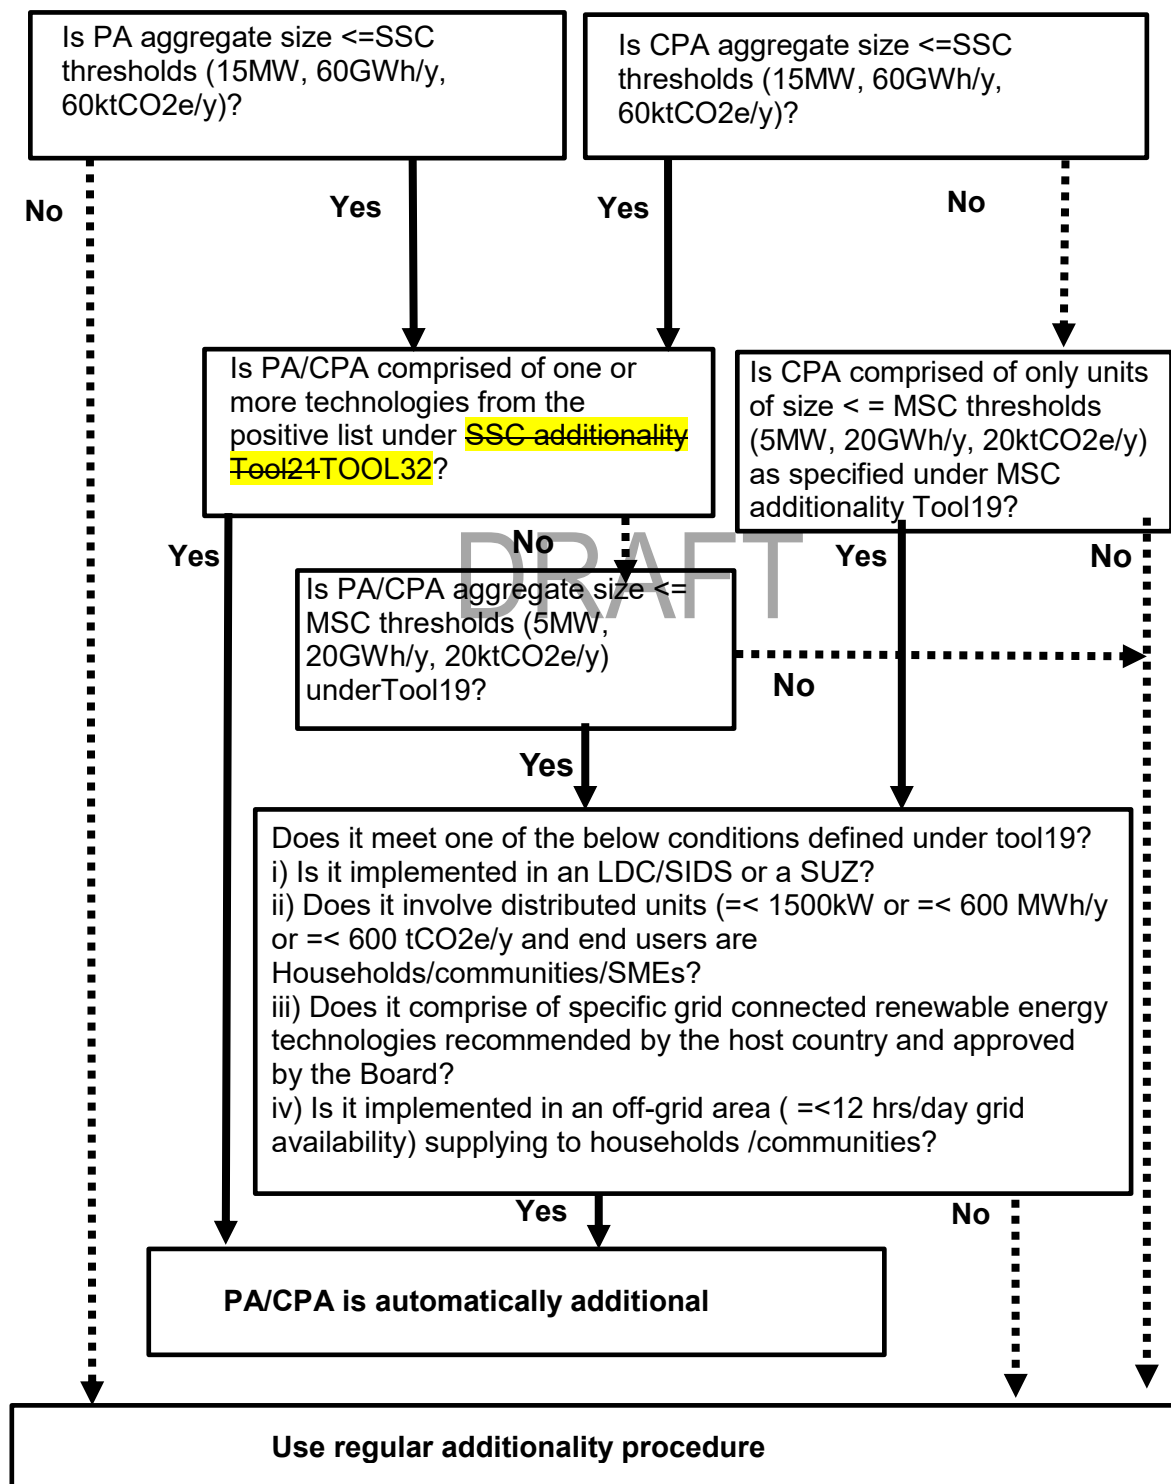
Is PA aggregate size <=SSC thresholds (15MW, 60GWh/y, 60ktCO2e/y)?

Is CPA aggregate size <=SSC thresholds (15MW, 60GWh/y, 60ktCO2e/y)?

No

Yes

Yes

No

Is PA/CPA comprised of one or more technologies from the positive list under SSC additionality Tool21TOOL32?

Is CPA comprised of only units of size < = MSC thresholds (5MW, 20GWh/y, 20ktCO2e/y) as specified under MSC additionality Tool19?

DRAFT

Yes

No

Yes

No

Is PA/CPA aggregate size <= MSC thresholds (5MW, 20GWh/y, 20ktCO2e/y) underTool19?

No

Yes

Does it meet one of the below conditions defined under tool19?
i) Is it implemented in an LDC/SIDS or a SUZ?
ii) Does it involve distributed units (=< 1500kW or =< 600 MWh/y or =< 600 tCO2e/y and end users are Households/communities/SMEs?
iii) Does it comprise of specific grid connected renewable energy technologies recommended by the host country and approved by the Board?
iv) Is it implemented in an off-grid area ( =<12 hrs/day grid availability) supplying to households /communities?

Yes

No

PA/CPA is automatically additional

Use regular additionality procedure